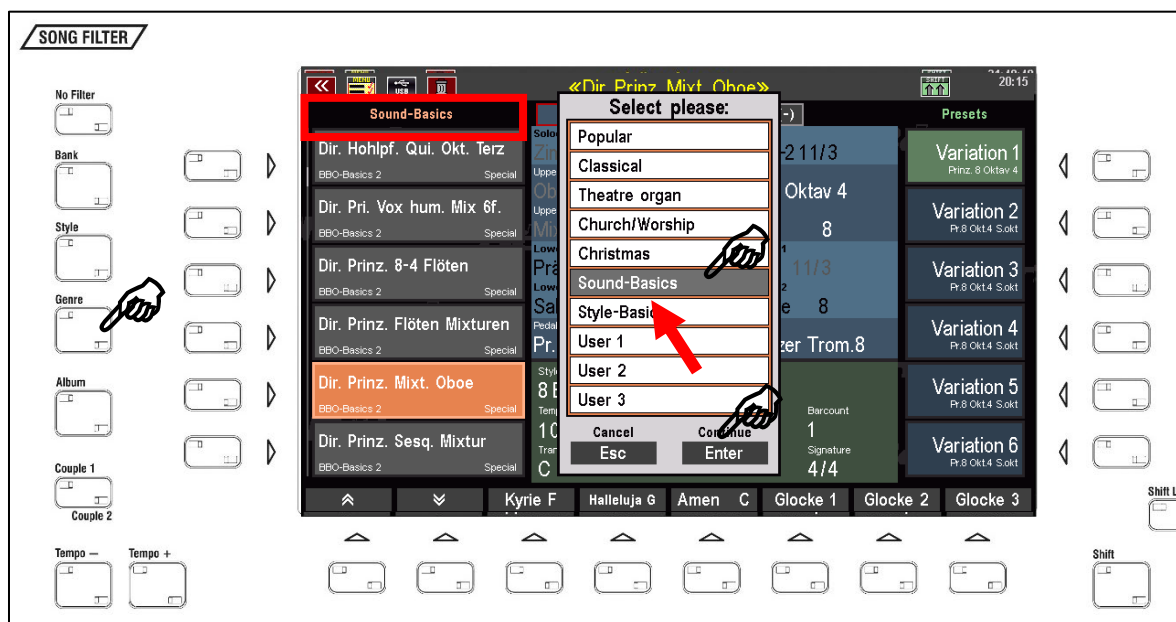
SONG FILTER

No Filter

Bank

Style

Genre

Album

Couple 1

Couple 2

Tempo –

Tempo +

«Dir. Prinz. Mixt. Oboe»

20:15

Sound-Basics

Dir. Hohlpf. Qui. Okt. Terz
BBO-Basics 2 Special

Dir. Pri. Vox hum. Mix 6f.
BBO-Basics 2 Special

Dir. Prinz. 8-4 Flöten
BBO-Basics 2 Special

Dir. Prinz. Flöten Mixturen
BBO-Basics 2 Special

Dir. Prinz. Mixt. Oboe
BBO-Basics 2 Special

Dir. Prinz. Sesq. Mixtur
BBO-Basics 2 Special

Select please:

Popular

Classical

Theatre organ

Church/Worship

Christmas

Sound-Basics

Style-Basic

User 1

User 2

User 3

Cancel
Esc

Continue
Enter

-2 11/3

Oktav 4

8

11/3

e 8

zer Trom.8

Barcount
1

Signature
4/4

Presets

Variation 1
Prinz. 8 Oktav 4

Variation 2
Pr.8 Okt.4 S.okt

Variation 3
Pr.8 Okt.4 S.okt

Variation 4
Pr.8 Okt.4 S.okt

Variation 5
Pr.8 Okt.4 S.okt

Variation 6
Pr.8 Okt.4 S.okt

Kyrie F

Halleluja G

Amen C

Glocke 1

Glocke 2

Glocke 3

Shift L

Shift